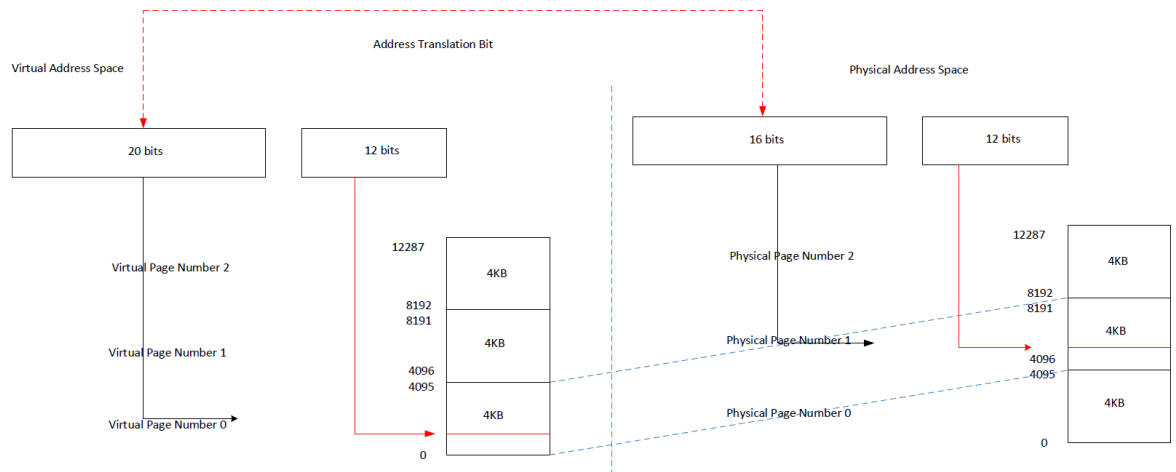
Address Translation Bit

Virtual Address Space

Physical Address Space

20 bits

12 bits

16 bits

12 bits

Virtual Page Number 2

Virtual Page Number 1

Virtual Page Number 0

12287

8192

8191

4096

4095

0

4KB

4KB

4KB

Physical Page Number 2

Physical Page Number 1

Physical Page Number 0

12287

8192

8191

4096

4095

0

4KB

4KB

4KB